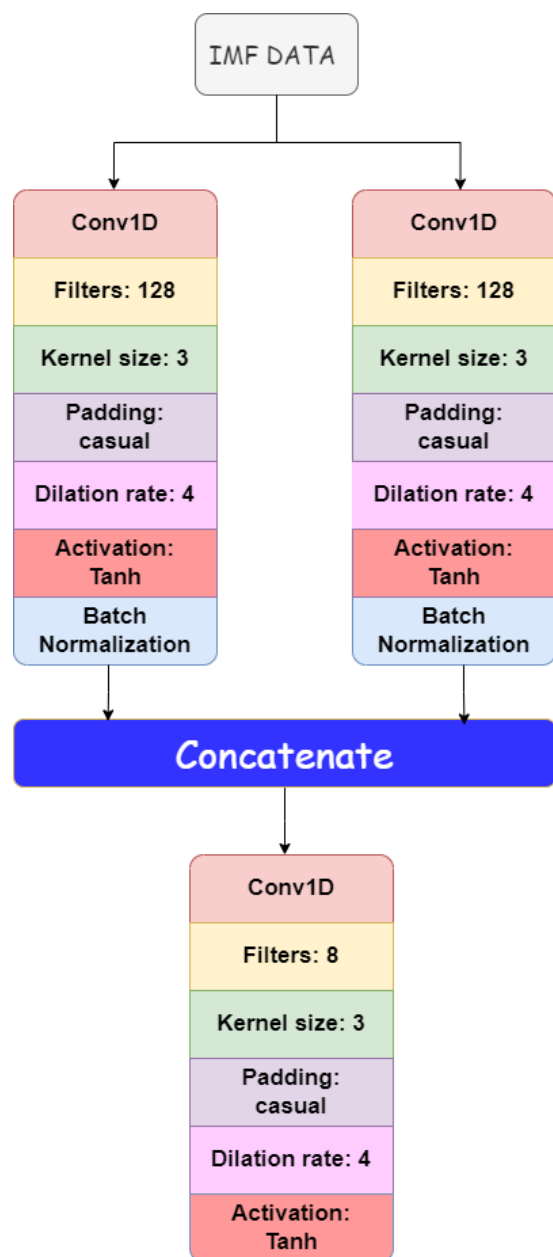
IMF DATA

Conv1D
Filters: 128
Kernel size: 3
Padding: casual
Dilation rate: 4
Activation: Tanh
Batch Normalization

Conv1D
Filters: 128
Kernel size: 3
Padding: casual
Dilation rate: 4
Activation: Tanh
Batch Normalization

Concatenate

Conv1D
Filters: 8
Kernel size: 3
Padding: casual
Dilation rate: 4
Activation: Tanh